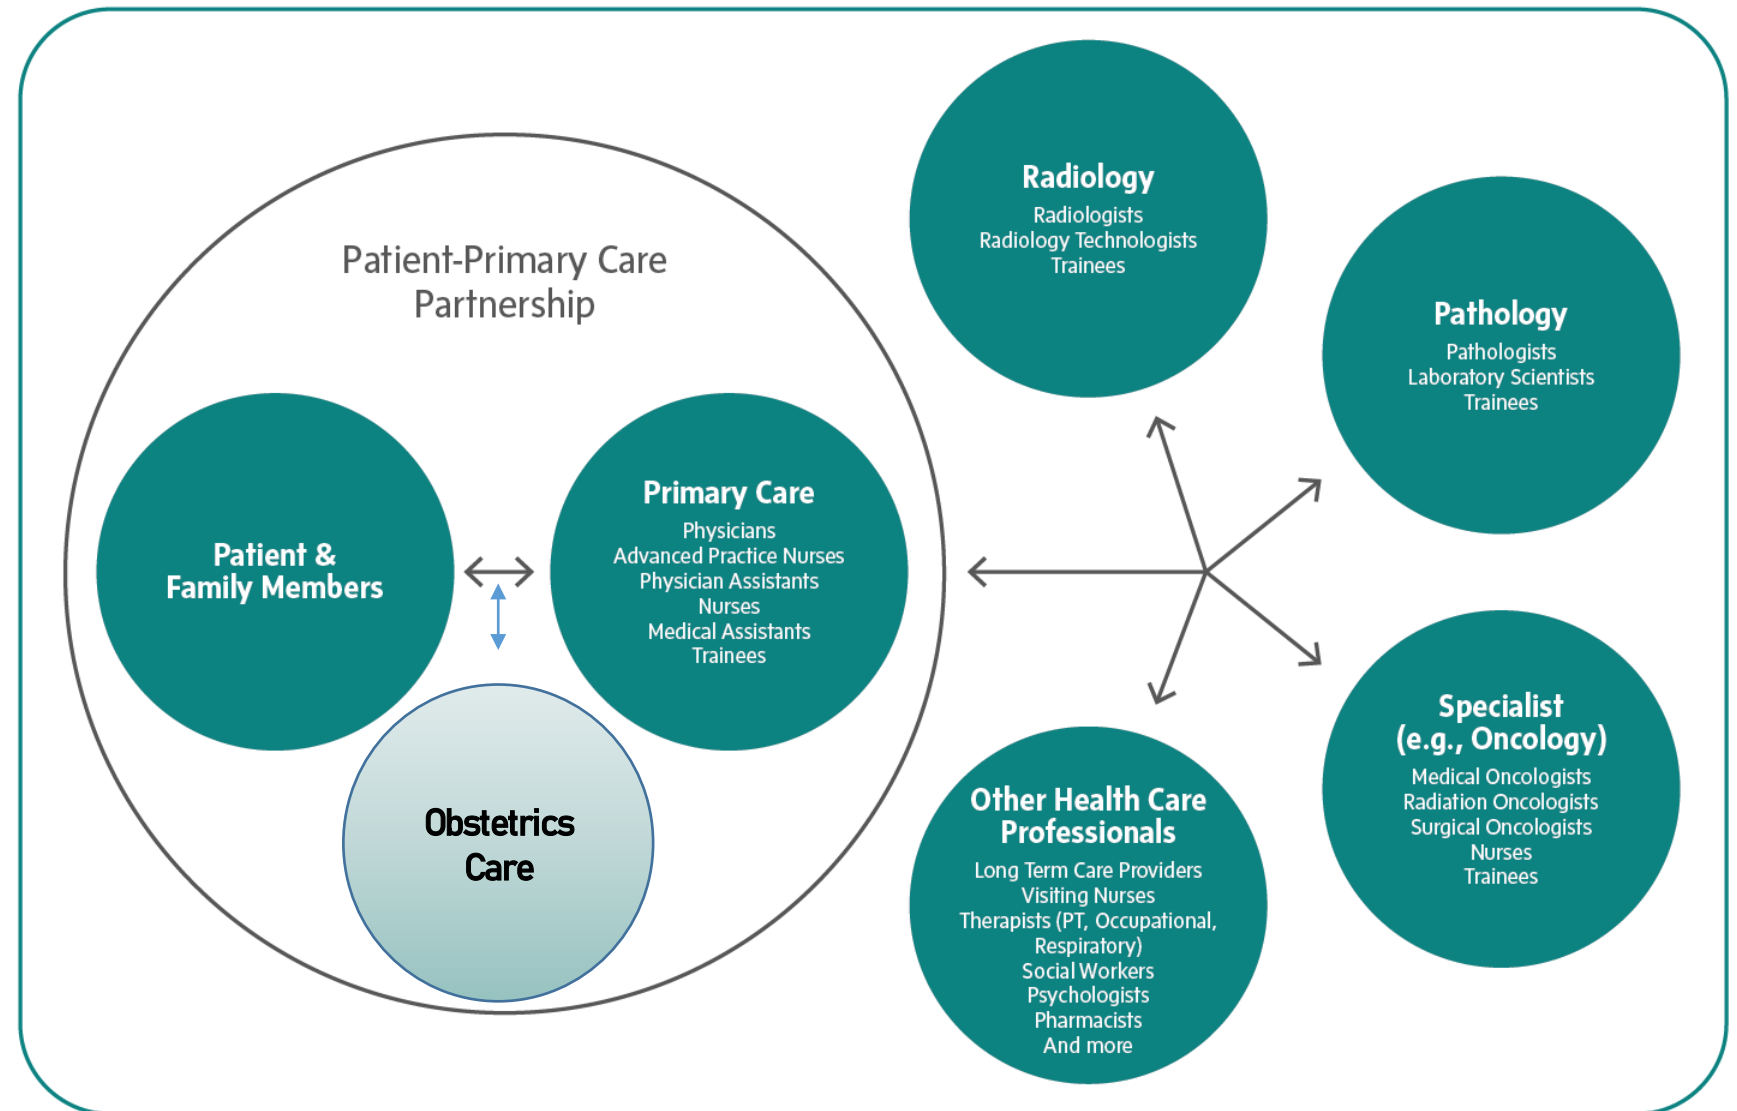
Patient-Primary Care Partnership

Patient & Family Members

Primary Care
Physicians
Advanced Practice Nurses
Physician Assistants
Nurses
Medical Assistants
Trainees

Obstetrics Care

Radiology
Radiologists
Radiology Technologists
Trainees

Pathology
Pathologists
Laboratory Scientists
Trainees

Specialist (e.g., Oncology)
Medical Oncologists
Radiation Oncologists
Surgical Oncologists
Nurses
Trainees

Other Health Care Professionals
Long Term Care Providers
Visiting Nurses
Therapists (PT, Occupational, Respiratory)
Social Workers
Psychologists
Pharmacists
And more